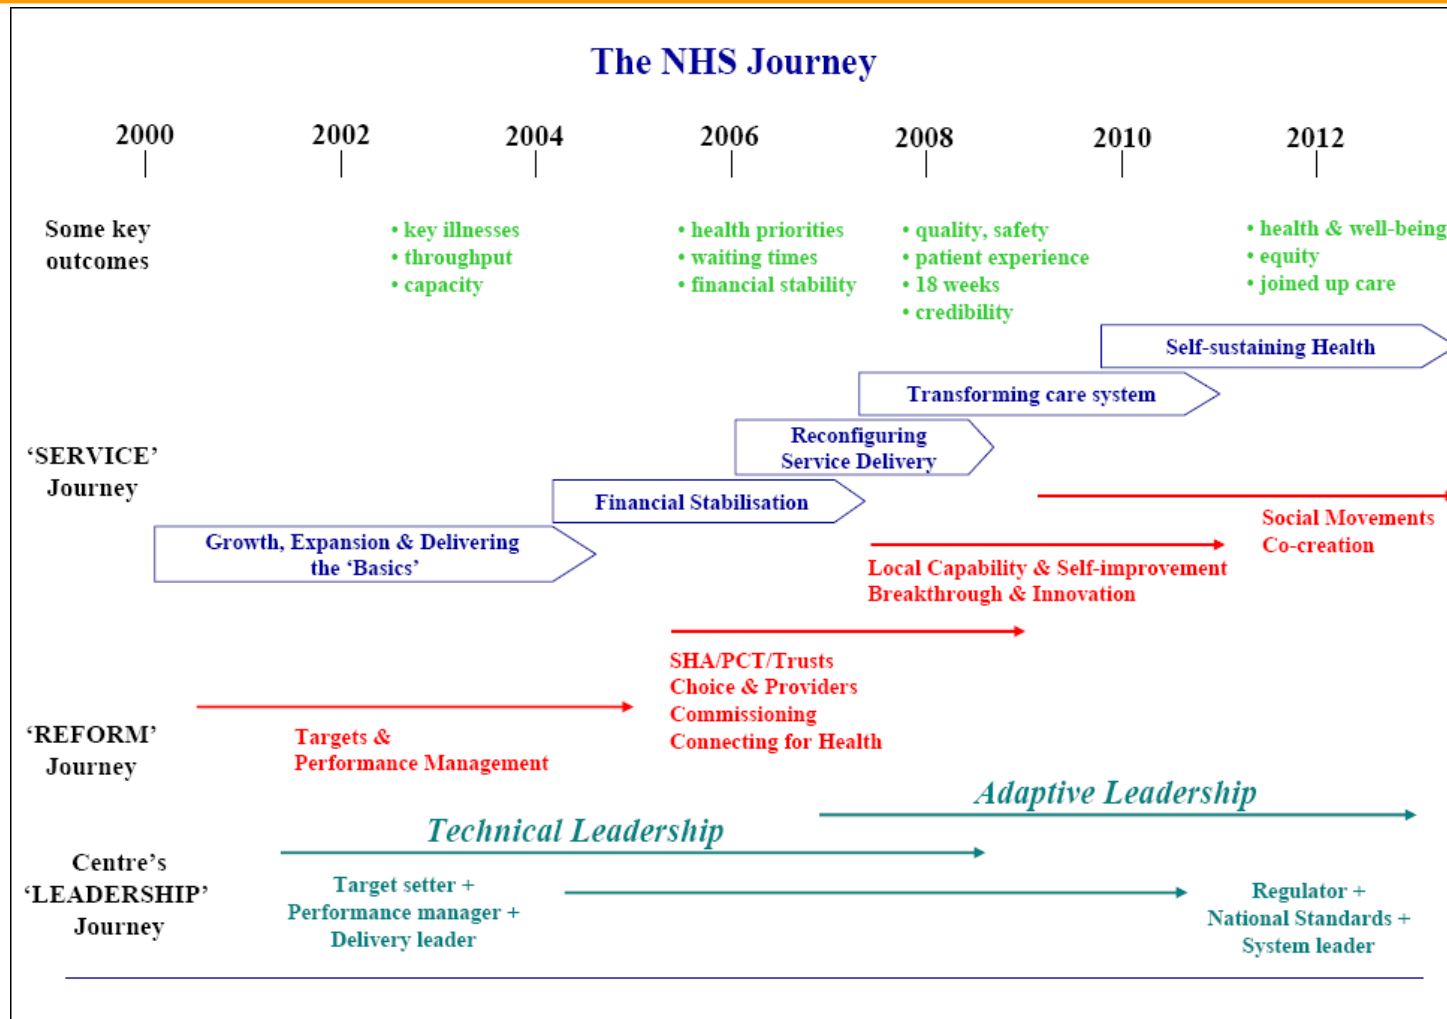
The NHS Journey

2000 2002 2004 2006 2008 2010 2012

Some key outcomes

• key illnesses
• throughput
• capacity

• health priorities
• waiting times
• financial stability

• quality, safety
• patient experience
• 18 weeks
• credibility

• health & well-being
• equity
• joined up care

Self-sustaining Health

Transforming care system

Reconfiguring Service Delivery

'SERVICE' Journey

Financial Stabilisation

Social Movements
Co-creation

Growth, Expansion & Delivering the 'Basics'

Local Capability & Self-improvement
Breakthrough & Innovation

SHA/PCT/Trusts
Choice & Providers
Commissioning
Connecting for Health

'REFORM' Journey

Targets &
Performance Management

Adaptive Leadership

Technical Leadership

Centre's 'LEADERSHIP' Journey

Target setter +
Performance manager +
Delivery leader

Regulator +
National Standards +
System leader